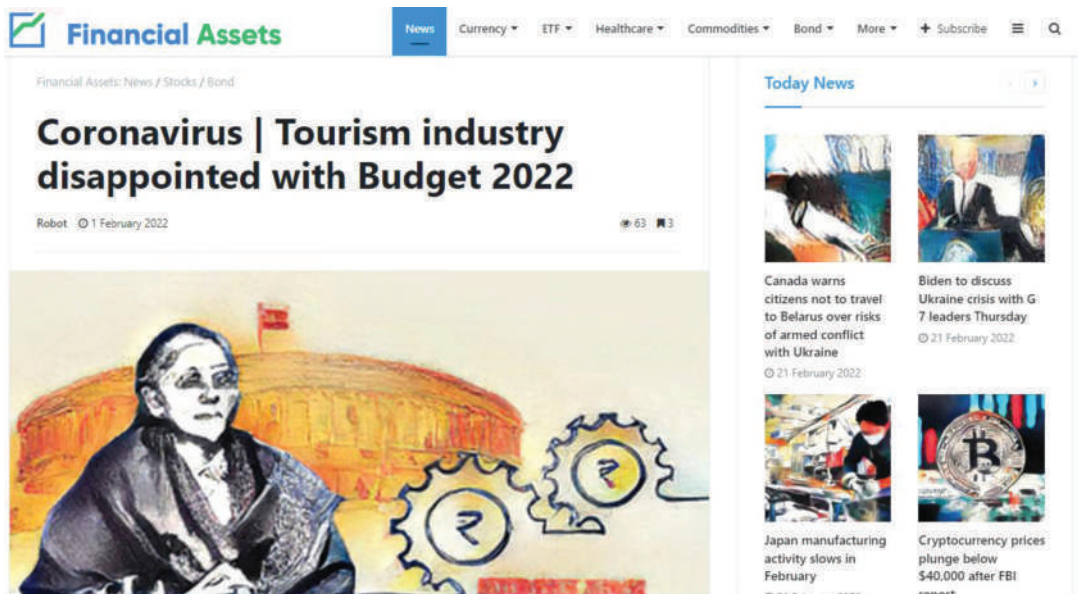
Financial Assets

News Currency ▾ ETF ▾ Healthcare ▾ Commodities ▾ Bond ▾ More ▾ + Subscribe

Financial Assets: News / Stocks / Bond

Coronavirus | Tourism industry disappointed with Budget 2022

Robot 1 February 2022

63 3

₹ ₹

Today News

Canada warns citizens not to travel to Belarus over risks of armed conflict with Ukraine

21 February 2022

Biden to discuss Ukraine crisis with G 7 leaders Thursday

21 February 2022

Japan manufacturing activity slows in February

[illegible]

Cryptocurrency prices plunge below $40,000 after FBI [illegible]